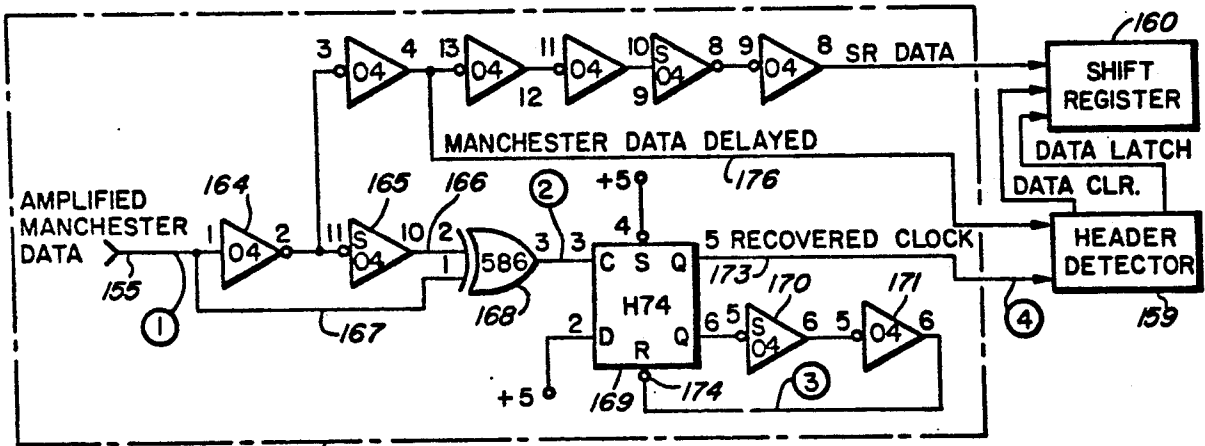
160
3 04 4 13 04 11 04 10 S 04 8 9 04 8 SR DATA
12 9
SHIFT REGISTER
MANCHESTER DATA DELAYED
DATA LATCH
176
DATA CLR.
AMPLIFIED MANCHESTER DATA
164 165 166 2 +5
1 04 2 11 S 04 10 2 586 3 3 4 C S Q 5 RECOVERED CLOCK
HEADER DETECTOR
155 1 167 168 173 170 171 4 159
H74
2 D R Q 6 5 S 04 6 5 04 6
+5 169 174 3